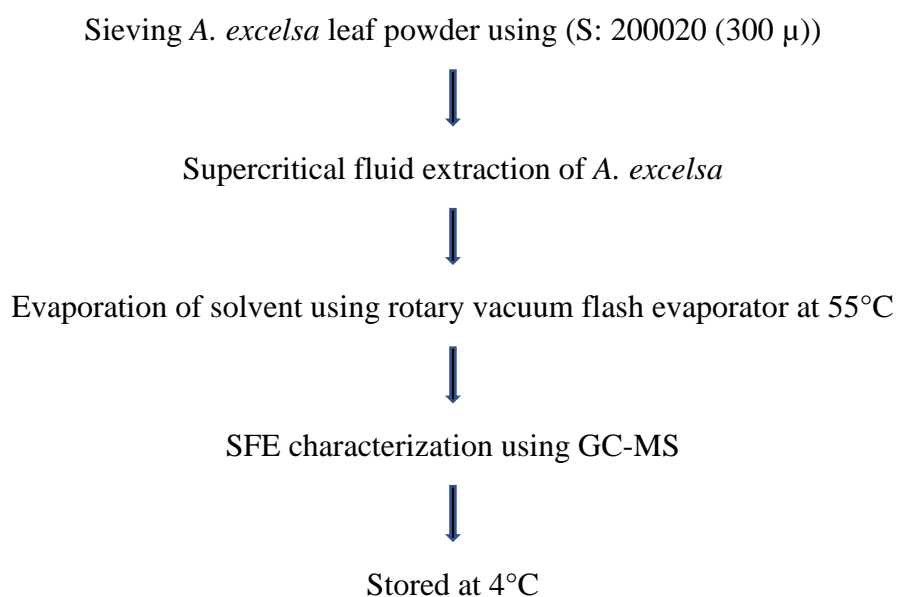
Sieving *A. excelsa* leaf powder using (S: 200020 (300 μ))

Supercritical fluid extraction of *A. excelsa*

Evaporation of solvent using rotary vacuum flash evaporator at 55°C

SFE characterization using GC-MS

Stored at 4°C